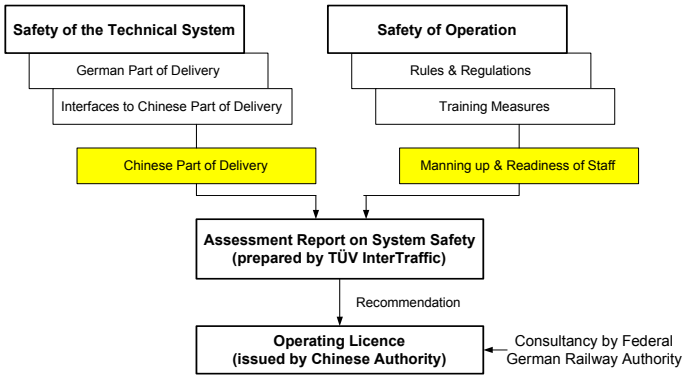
Safety of the Technical System

German Part of Delivery

Interfaces to Chinese Part of Delivery

Chinese Part of Delivery

Safety of Operation

Rules & Regulations

Training Measures

Manning up & Readiness of Staff

Assessment Report on System Safety (prepared by TÜV InterTraffic)

Recommendation

Operating Licence (issued by Chinese Authority)

Consultancy by Federal German Railway Authority